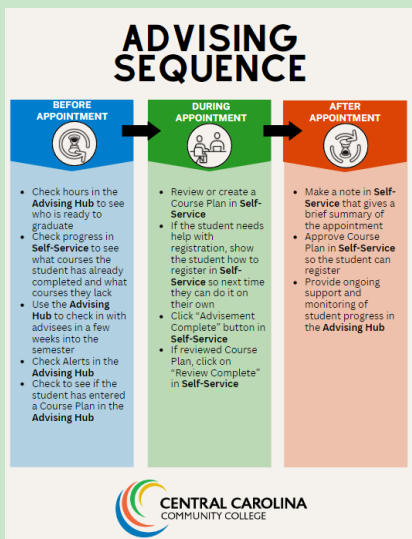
ADVISING SEQUENCE

BEFORE APPOINTMENT

- Check hours in the Advising Hub to see who is ready to graduate
- Check progress in Self-Service to see what courses the student has already completed and what courses they lack
- Use the Advising Hub to check in with advisees in a few weeks into the semester
- Check Alerts in the Advising Hub
- Check to see if the student has entered a Course Plan in the Advising Hub

DURING APPOINTMENT

- Review or create a Course Plan in Self-Service
- If the student needs help with registration, show the student how to register in Self-Service so next time they can do it on their own
- Click "Advisement Complete" button in Self-Service
- If reviewed Course Plan, click on "Review Complete" in Self-Service

AFTER APPOINTMENT

- Make a note in Self-Service that gives a brief summary of the appointment
- Approve Course Plan in Self-Service so the student can register
- Provide ongoing support and monitoring of student progress in the Advising Hub

CENTRAL CAROLINA COMMUNITY COLLEGE